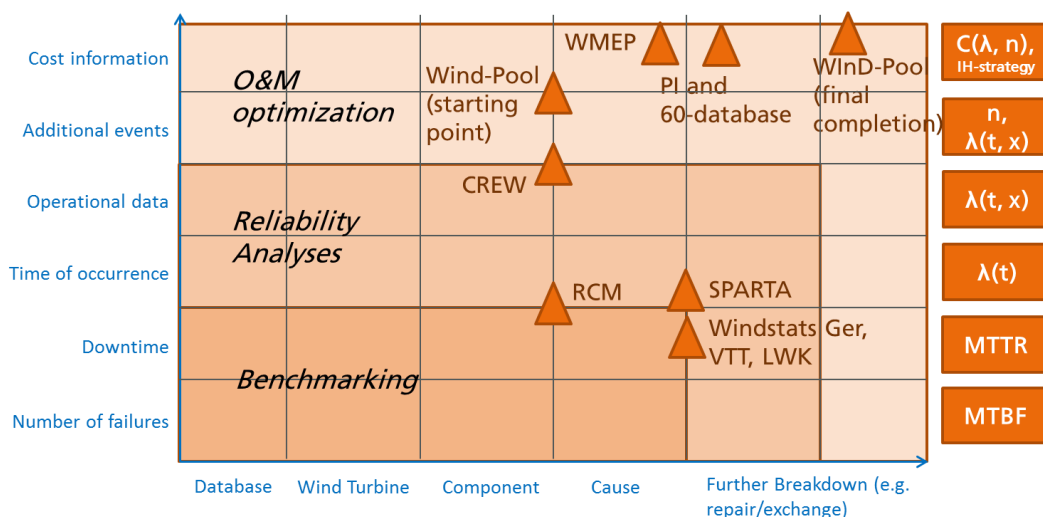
Cost information
Additional events
Operational data
Time of occurrence
Downtime
Number of failures

O&M optimization

Reliability Analyses

Benchmarking

WMEP

Wind-Pool (starting point)

PI and 60-database

WInD-Pool (final completion)

CREW

RCM

SPARTA

Windstats Ger, VTT, LWK

Database
Wind Turbine
Component
Cause
Further Breakdown (e.g. repair/exchange)

C(λ, n), IH-strategy
n, λ(t, x)
λ(t, x)
λ(t)
MTTR
MTBF